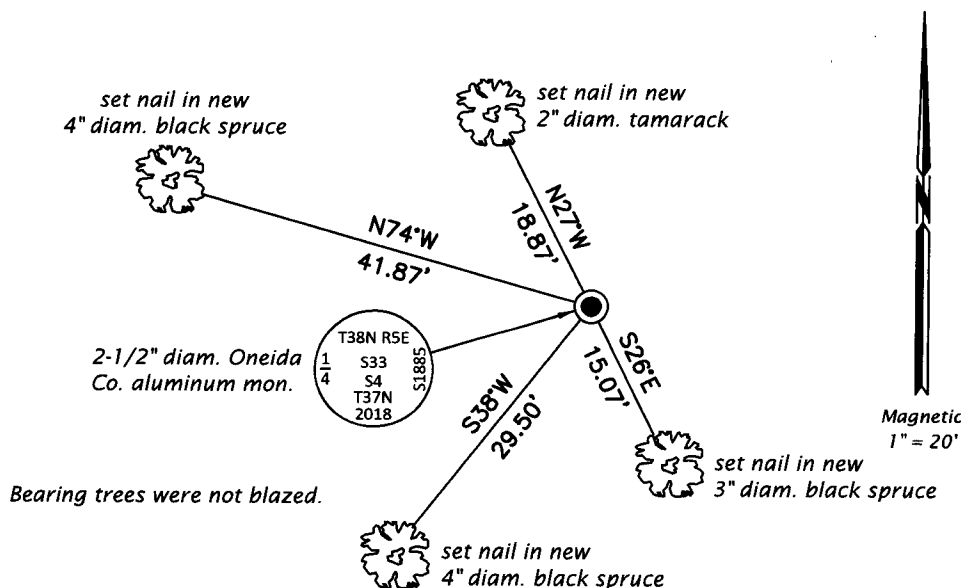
set nail in new
4" diam. black spruce

set nail in new
2" diam. tamarack

N74°W
41.87'

N27°W
18.87'

T38N R5E
$\frac{1}{4}$
S33
S4
T37N
2018
S1885

2-1/2" diam. Oneida Co. aluminum mon.

S26°E
15.07'

S38°W
29.50'

Magnetic
1" = 20'

set nail in new
3" diam. black spruce

Bearing trees were not blazed.

set nail in new
4" diam. black spruce